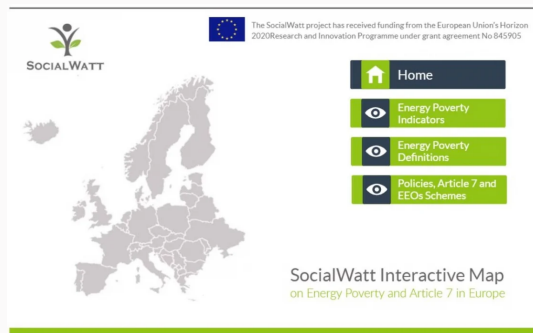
SOCIALWATT

The SocialWatt project has received funding from the European Union's Horizon 2020Research and Innovation Programme under grant agreement No 845905

Home

Energy Poverty Indicators

Energy Poverty Definitions

Policies, Article 7 and EEOs Schemes

SocialWatt Interactive Map
on Energy Poverty and Article 7 in Europe